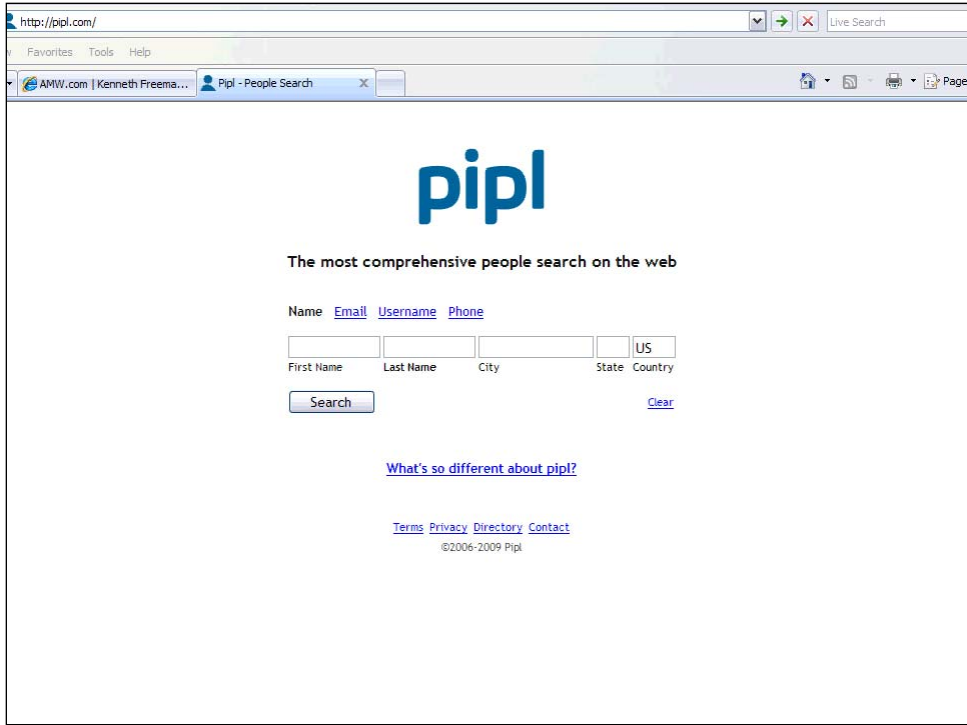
http://pipl.com/

Live Search

w Favorites Tools Help

AMW.com | Kenneth Freema... Pipl - People Search

Page

pipl

The most comprehensive people search on the web

Name Email Username Phone

US

First Name Last Name City State Country

Search

Clear

What's so different about pipl?

Terms Privacy Directory Contact

©2006-2009 Pipl